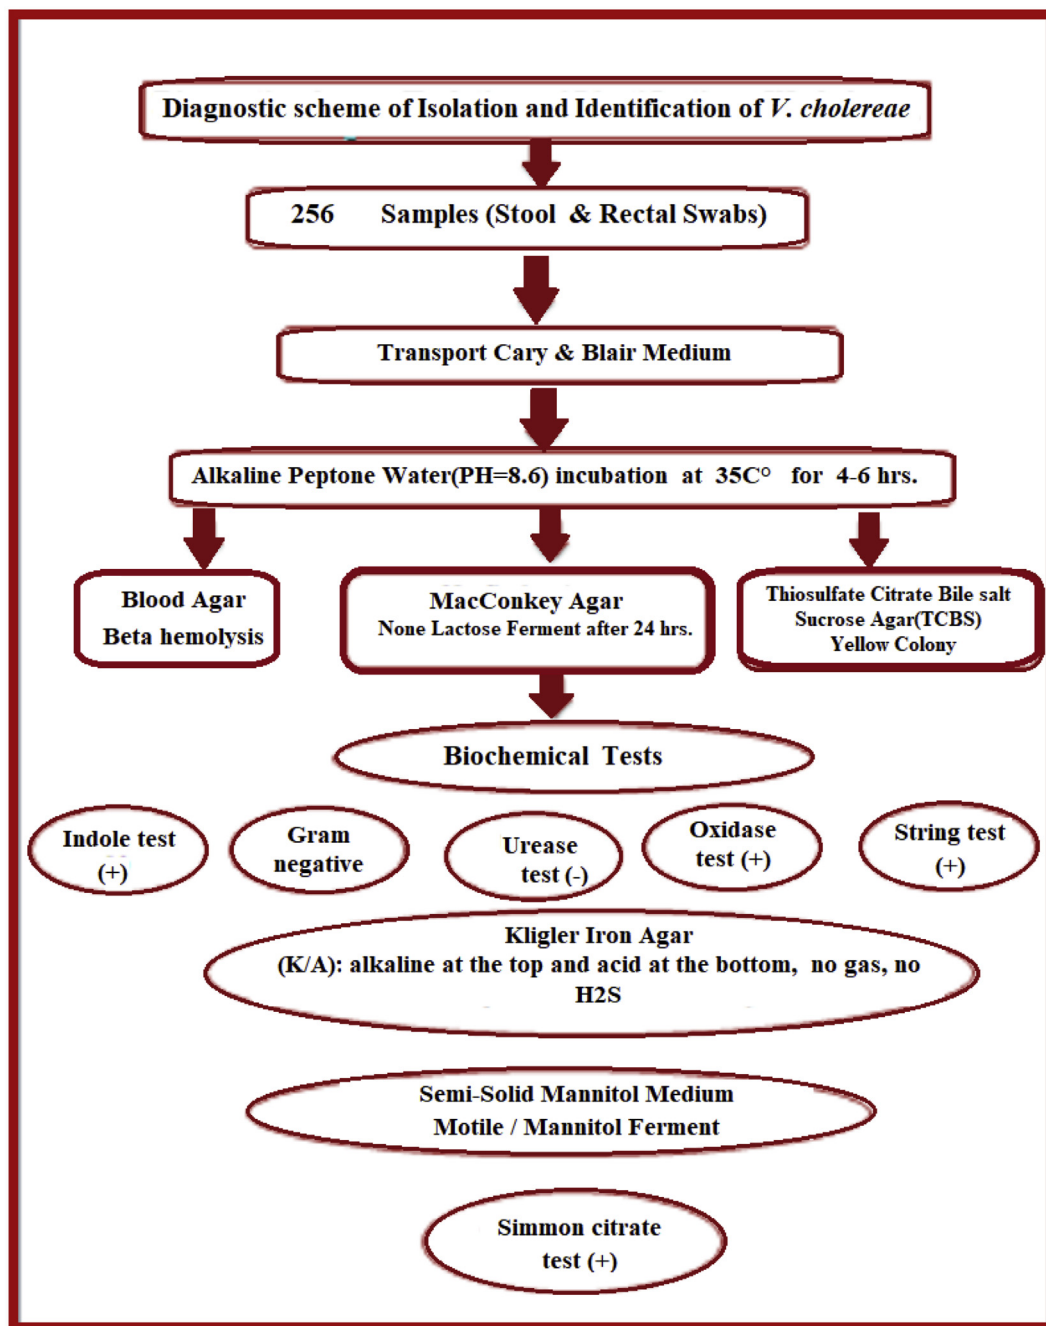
Diagnostic scheme of Isolation and Identification of V. choleraea

256 Samples (Stool & Rectal Swabs)

Transport Cary & Blair Medium

Alkaline Peptone Water(PH=8.6) incubation at 35C° for 4-6 hrs.

Blood Agar
Beta hemolysis

MacConkey Agar
None Lactose Ferment after 24 hrs.

Thiosulfate Citrate Bile salt Sucrose Agar(TCBS)
Yellow Colony

Biochemical Tests

Indole test (+)

Gram negative

Urease test (-)

Oxidase test (+)

String test (+)

Kligler Iron Agar
(K/A): alkaline at the top and acid at the bottom, no gas, no H2S

Semi-Solid Mannitol Medium
Motile / Mannitol Ferment

Simmon citrate test (+)